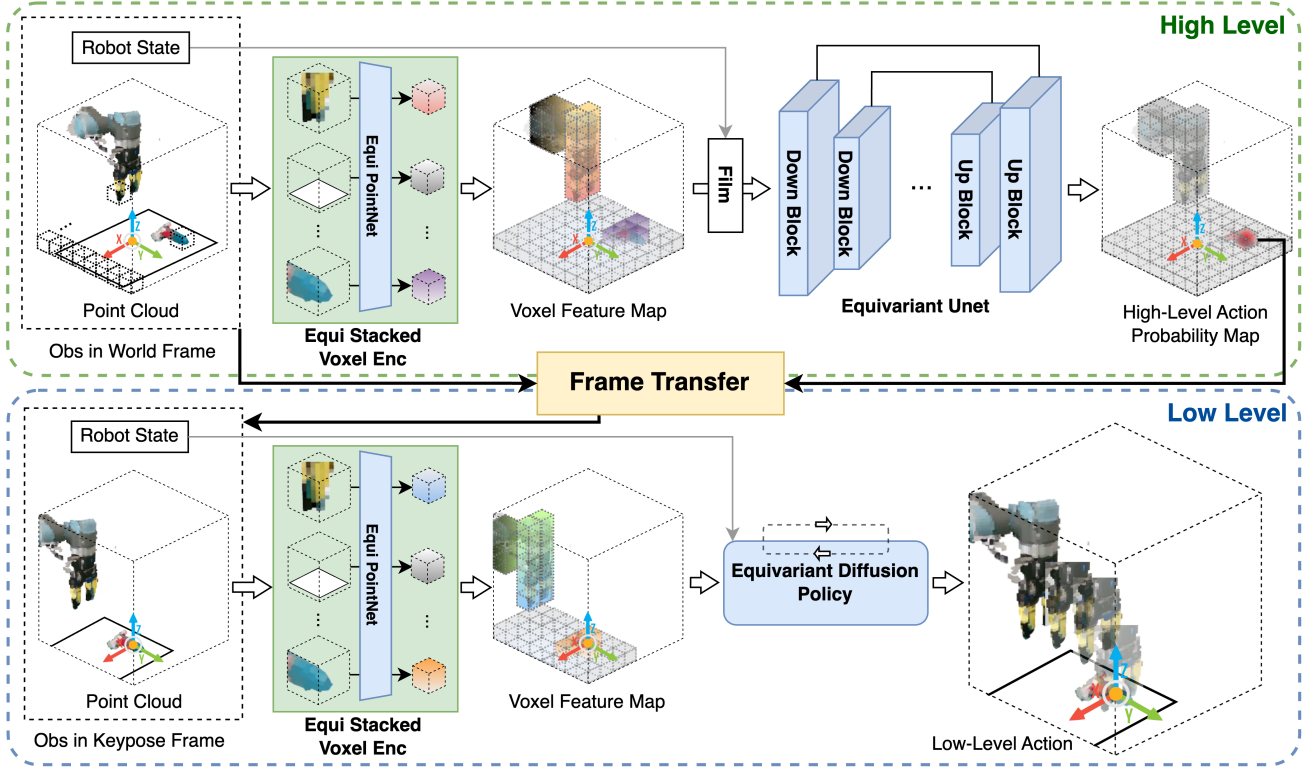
High Level

Robot State

Point Cloud

Obs in World Frame

Equi PointNet

Equi Stacked Voxel Enc

Voxel Feature Map

Film

Down Block

Down Block

...

Up Block

Up Block

Equivariant Unet

High-Level Action Probability Map

Frame Transfer

Low Level

Robot State

Point Cloud

Obs in Keypose Frame

Equi PointNet

Equi Stacked Voxel Enc

Voxel Feature Map

Equivariant Diffusion Policy

Low-Level Action